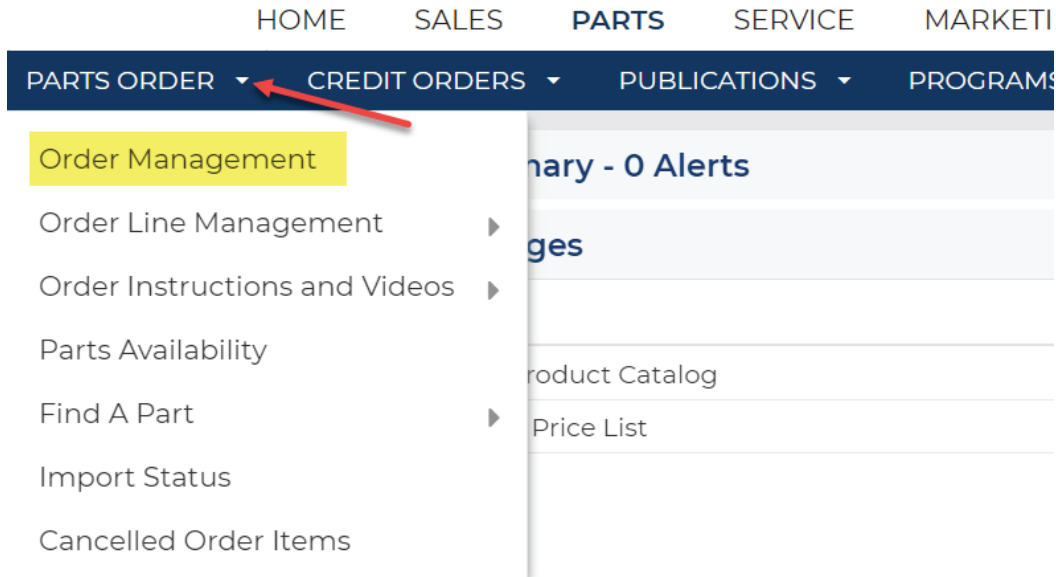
HOME SALES PARTS SERVICE MARKETI

PARTS ORDER CREDIT ORDERS PUBLICATIONS PROGRAMS

Order Management
Order Line Management
Order Instructions and Videos
Parts Availability
Find A Part
Import Status
Cancelled Order Items

nary - 0 Alerts

ges

roduct Catalog

Price List